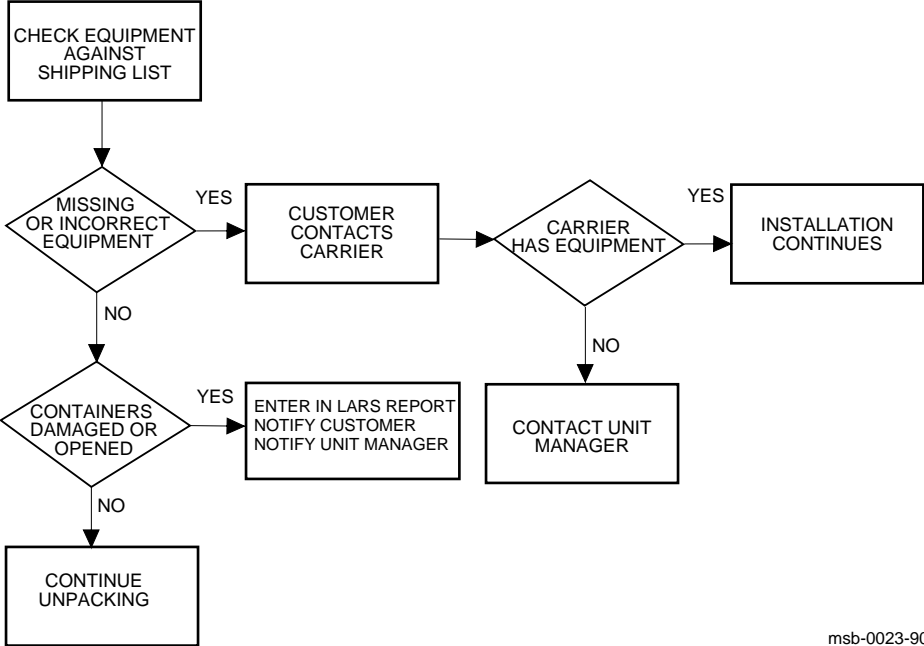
CHECK EQUIPMENT AGAINST SHIPPING LIST

MISSING OR INCORRECT EQUIPMENT

YES

CUSTOMER CONTACTS CARRIER

CARRIER HAS EQUIPMENT

YES

INSTALLATION CONTINUES

NO

NO

CONTAINERS DAMAGED OR OPENED

YES

ENTER IN LARS REPORT
NOTIFY CUSTOMER
NOTIFY UNIT MANAGER

CONTACT UNIT MANAGER

NO

CONTINUE UNPACKING

msb-0023-90